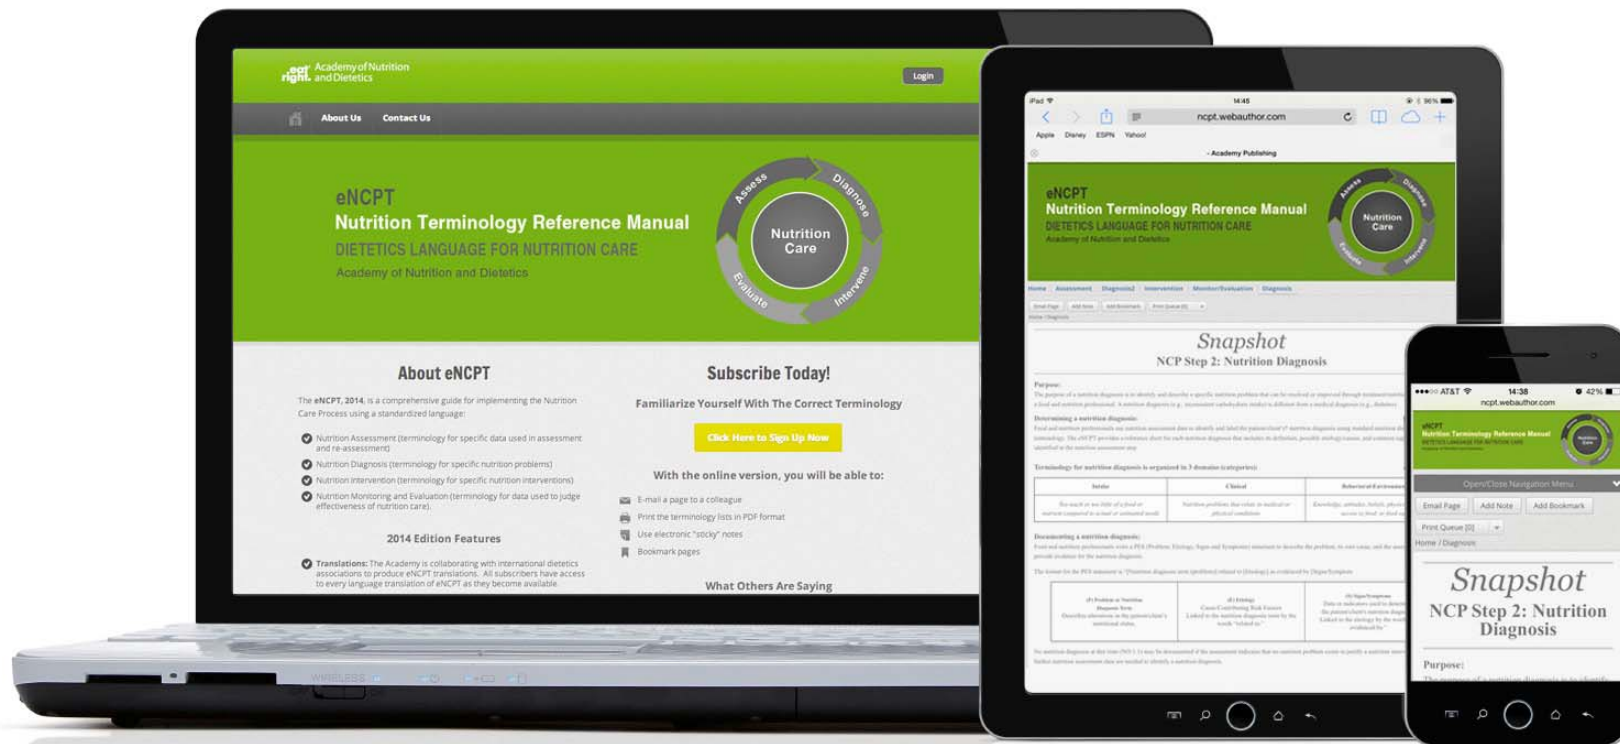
eat right. Academy of Nutrition and Dietetics

Login

About Us Contact Us

eNCPT
Nutrition Terminology Reference Manual
DIETETICS LANGUAGE FOR NUTRITION CARE
Academy of Nutrition and Dietetics

Assess Diagnose Intervene Evaluate
Nutrition Care

About eNCPT

The eNCPT, 2014, is a comprehensive guide for implementing the Nutrition Care Process using a standardized language:

Nutrition Assessment (terminology for specific data used in assessment and re-assessment)
Nutrition Diagnosis (terminology for specific nutrition problems)
Nutrition Intervention (terminology for specific nutrition interventions)
Nutrition Monitoring and Evaluation (terminology for data used to judge effectiveness of nutrition care).

2014 Edition Features

Translations: The Academy is collaborating with international dietetics associations to produce eNCPT translations. All subscribers have access to every language translation of eNCPT as they become available.

Subscribe Today!

Familiarize Yourself With The Correct Terminology

Click Here to Sign Up Now

With the online version, you will be able to:

E-mail a page to a colleague
Print the terminology lists in PDF format
Use electronic "sticky" notes
Bookmark pages

What Others Are Saying

iPad 14:45 96%
ncpt.webauthor.com
Apple Disney ESPN Yahoo!
- Academy Publishing

eNCPT
Nutrition Terminology Reference Manual
DIETETICS LANGUAGE FOR NUTRITION CARE
Academy of Nutrition and Dietetics

Home Assessment Diagnosis Intervention Monitor/Evaluation Diagnosis
Email Page Add Note Add Bookmark Print Queue [0]
Home / Diagnosis

Snapshot
NCP Step 2: Nutrition Diagnosis

Purpose:
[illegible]
Determining a nutrition diagnosis:
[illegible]
Terminology for nutrition diagnosis is organized in 3 domains (categories):

| Intake | Clinical | Behavioral-Environmental |
|---|---|---|
| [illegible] | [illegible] | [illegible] |

Documenting a nutrition diagnosis:
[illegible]

| (P) Problem or Nutrition Diagnosis Term | (E) Etiology | (S) Signs/Symptoms |
|---|---|---|
| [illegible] | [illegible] | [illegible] |

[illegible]

AT&T 14:38 42%
ncpt.webauthor.com

eNCPT
Nutrition Terminology Reference Manual
DIETETICS LANGUAGE FOR NUTRITION CARE

Open/Close Navigation Menu
Email Page Add Note Add Bookmark
Print Queue [0]
Home / Diagnosis

Snapshot
NCP Step 2: Nutrition Diagnosis

Purpose: